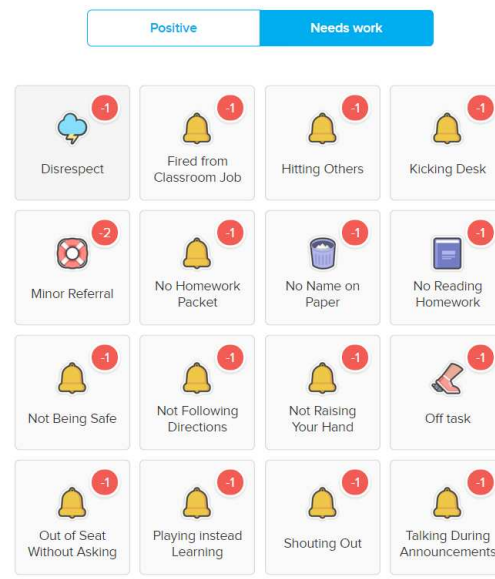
Positive | Needs work

-1
Disrespect

-1
Fired from Classroom Job

-1
Hitting Others

-1
Kicking Desk

-2
Minor Referral

-1
No Homework Packet

-1
No Name on Paper

-1
No Reading Homework

-1
Not Being Safe

-1
Not Following Directions

-1
Not Raising Your Hand

-1
Off task

-1
Out of Seat Without Asking

-1
Playing instead Learning

-1
Shouting Out

-1
Talking During Announcements